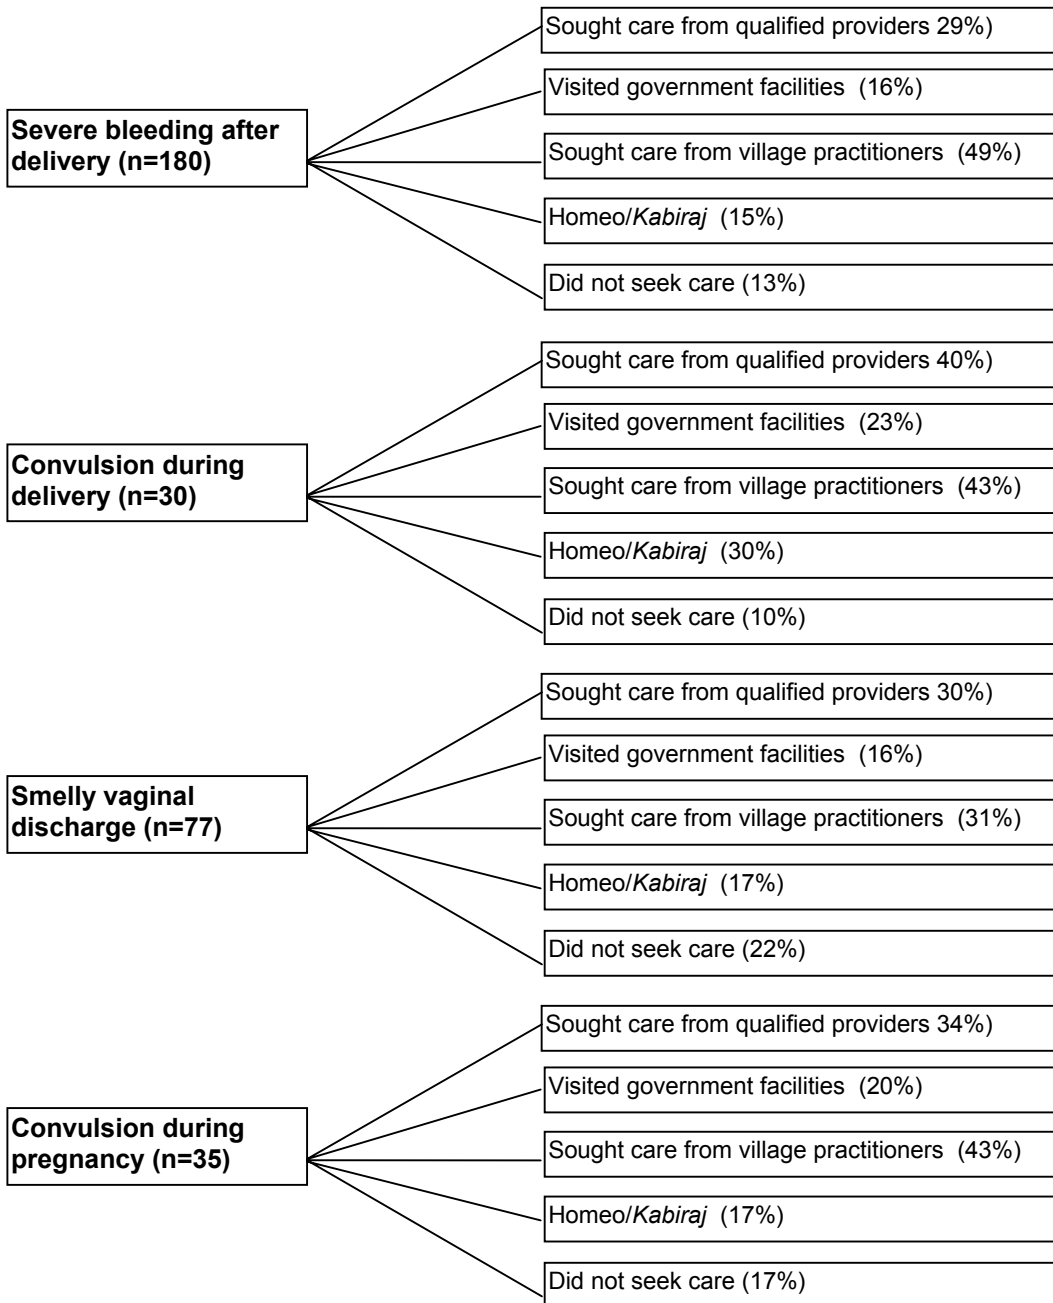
Severe bleeding after delivery (n=180)

Sought care from qualified providers 29%)

Visited government facilities (16%)

Sought care from village practitioners (49%)

Homeo/*Kabiraj* (15%)

Did not seek care (13%)

Convulsion during delivery (n=30)

Sought care from qualified providers 40%)

Visited government facilities (23%)

Sought care from village practitioners (43%)

Homeo/*Kabiraj* (30%)

Did not seek care (10%)

Smelly vaginal discharge (n=77)

Sought care from qualified providers 30%)

Visited government facilities (16%)

Sought care from village practitioners (31%)

Homeo/*Kabiraj* (17%)

Did not seek care (22%)

Convulsion during pregnancy (n=35)

Sought care from qualified providers 34%)

Visited government facilities (20%)

Sought care from village practitioners (43%)

Homeo/*Kabiraj* (17%)

Did not seek care (17%)